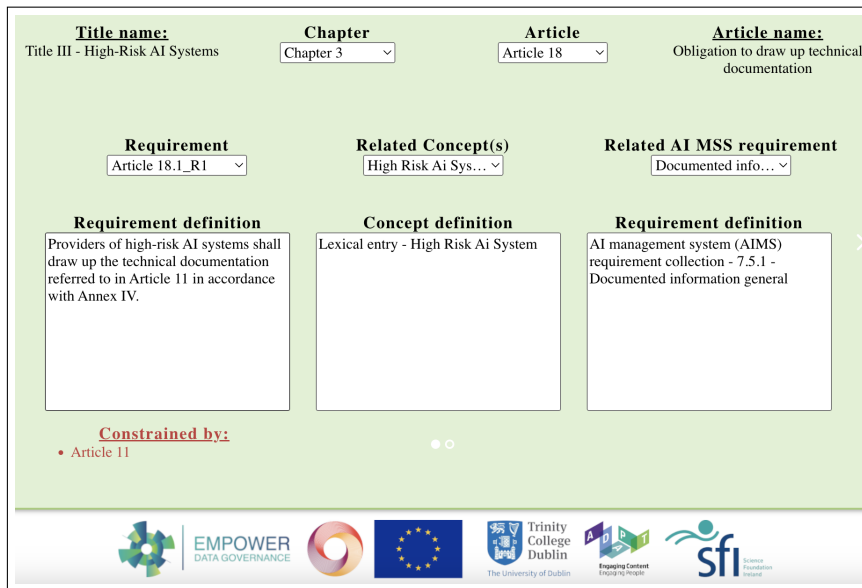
Title name:
Title III - High-Risk AI Systems

Chapter
Chapter 3

Article
Article 18

Article name:
Obligation to draw up technical documentation

Requirement
Article 18.1_R1

Related Concept(s)
High Risk Ai Sys...

Related AI MSS requirement
Documented info...

Requirement definition
Providers of high-risk AI systems shall draw up the technical documentation referred to in Article 11 in accordance with Annex IV.

Concept definition
Lexical entry - High Risk Ai System

Requirement definition
AI management system (AIMS) requirement collection - 7.5.1 - Documented information general

Constrained by:
• Article 11

EMPOWER DATA GOVERNANCE

Trinity College Dublin
The University of Dublin

ADAPT
Engaging Content Engaging People

sfi Science Foundation Ireland